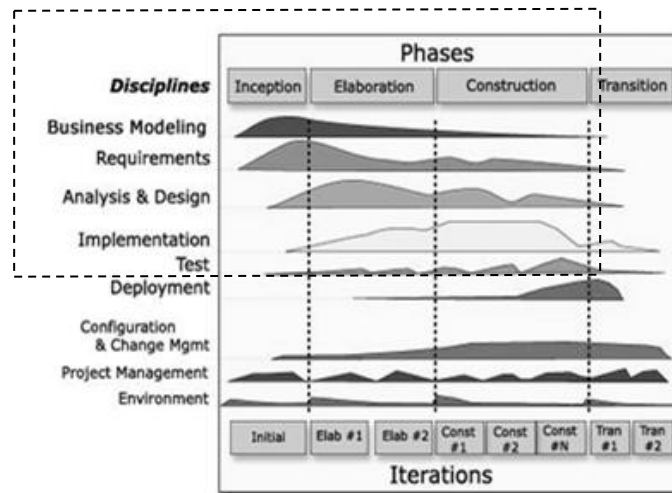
Phases

Disciplines

Inception | Elaboration | Construction | Transition

Business Modeling

Requirements

Analysis & Design

Implementation

Test

Deployment

Configuration & Change Mgmt

Project Management

Environment

Initial | Elab #1 | Elab #2 | Const #1 | Const #2 | Const #N | Tran #1 | Tran #2

Iterations